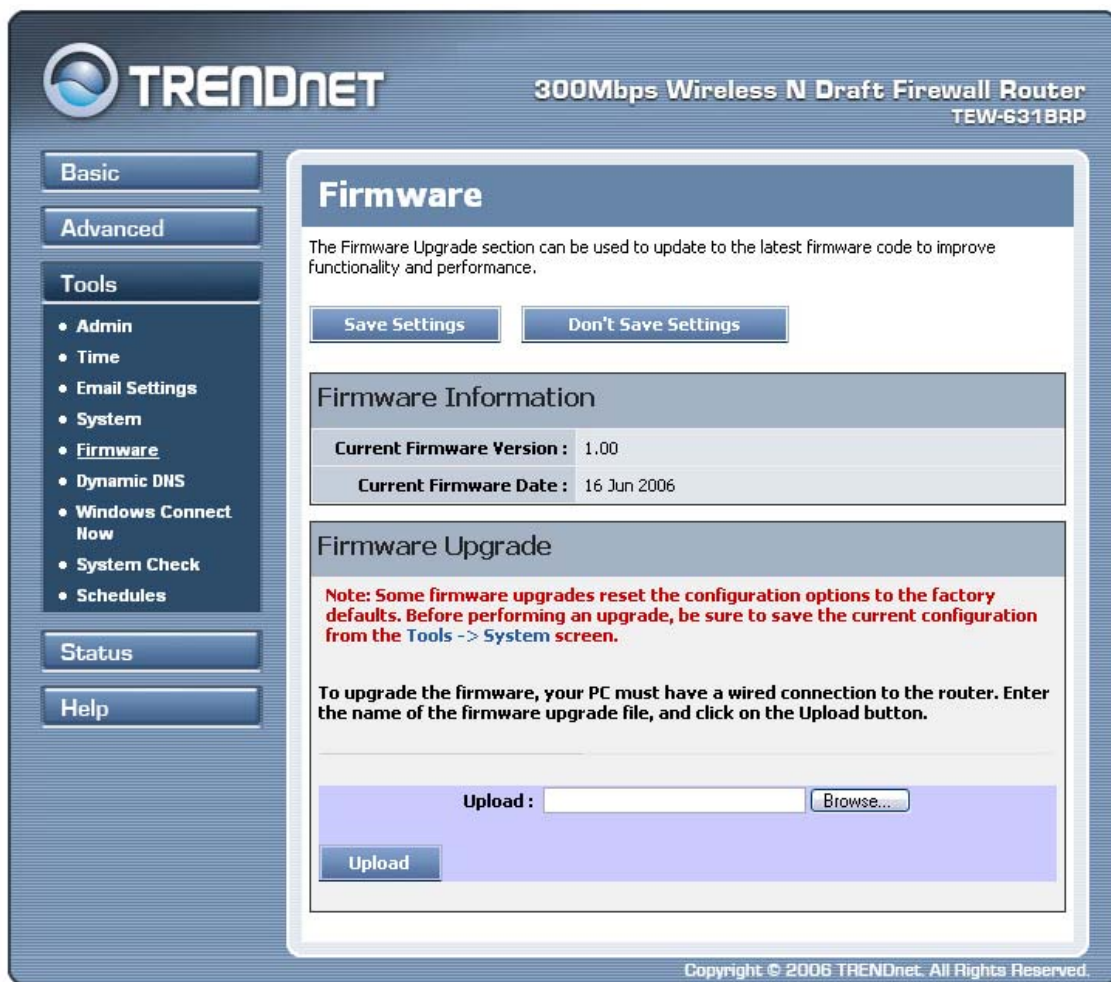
TRENDnet

300Mbps Wireless N Draft Firewall Router
TEW-631BRP

Basic

Advanced

Tools

• Admin
• Time
• Email Settings
• System
• Firmware
• Dynamic DNS
• Windows Connect Now
• System Check
• Schedules

Status

Help

Firmware

The Firmware Upgrade section can be used to update to the latest firmware code to improve functionality and performance.

Save Settings

Don't Save Settings

Firmware Information

| Current Firmware Version : | 1.00 |
|---|---|
| Current Firmware Date : | 16 Jun 2006 |

Firmware Upgrade

Note: Some firmware upgrades reset the configuration options to the factory defaults. Before performing an upgrade, be sure to save the current configuration from the Tools -> System screen.

To upgrade the firmware, your PC must have a wired connection to the router. Enter the name of the firmware upgrade file, and click on the Upload button.

Upload :

Browse...

Upload

Copyright © 2006 TRENDnet. All Rights Reserved.